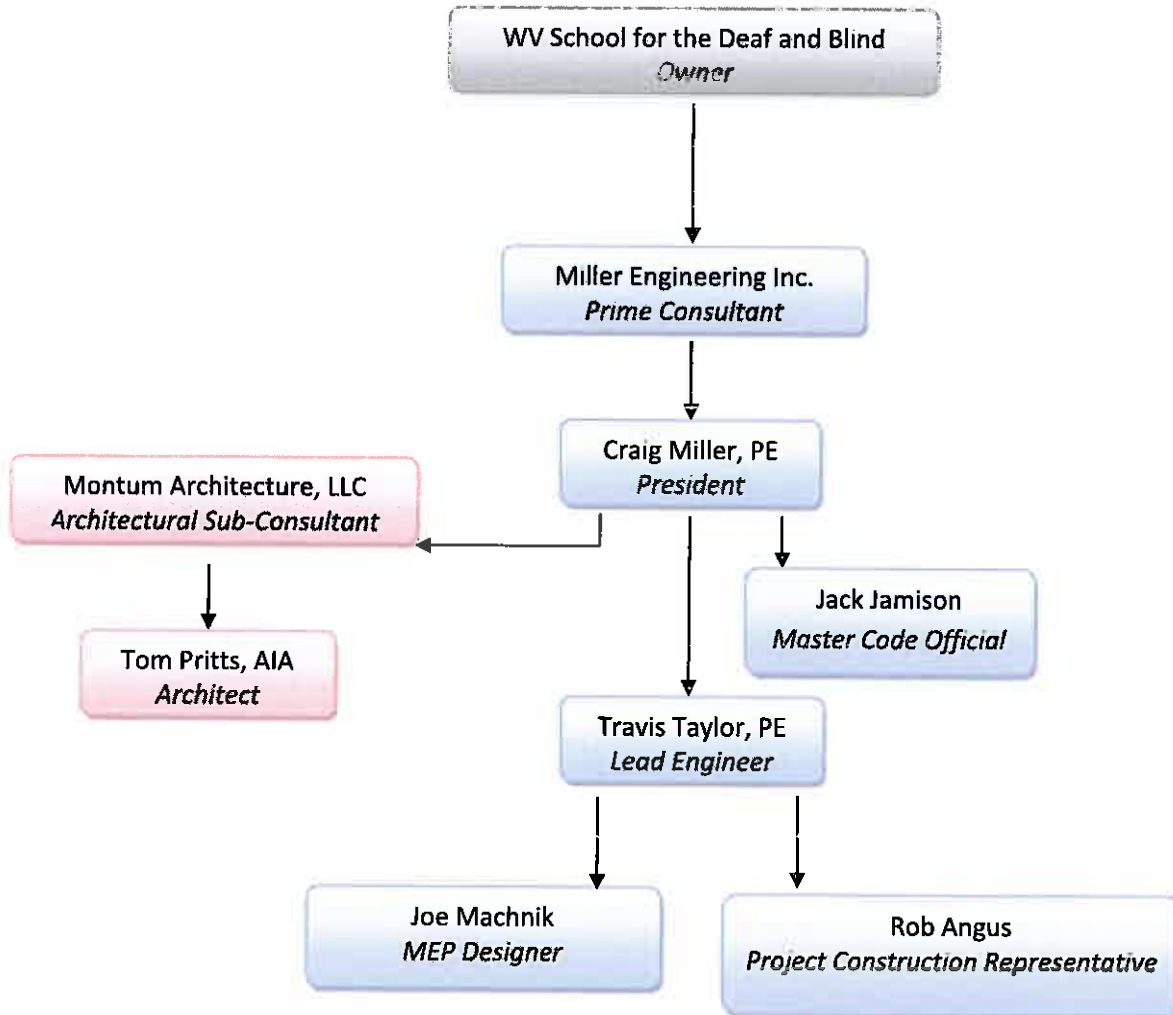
WV School for the Deaf and Blind
*Owner*

Miller Engineering Inc.
*Prime Consultant*

Craig Miller, PE
*President*

Montum Architecture, LLC
*Architectural Sub-Consultant*

Tom Pritts, AIA
*Architect*

Jack Jamison
*Master Code Official*

Travis Taylor, PE
*Lead Engineer*

Joe Machnik
*MEP Designer*

Rob Angus
*Project Construction Representative*